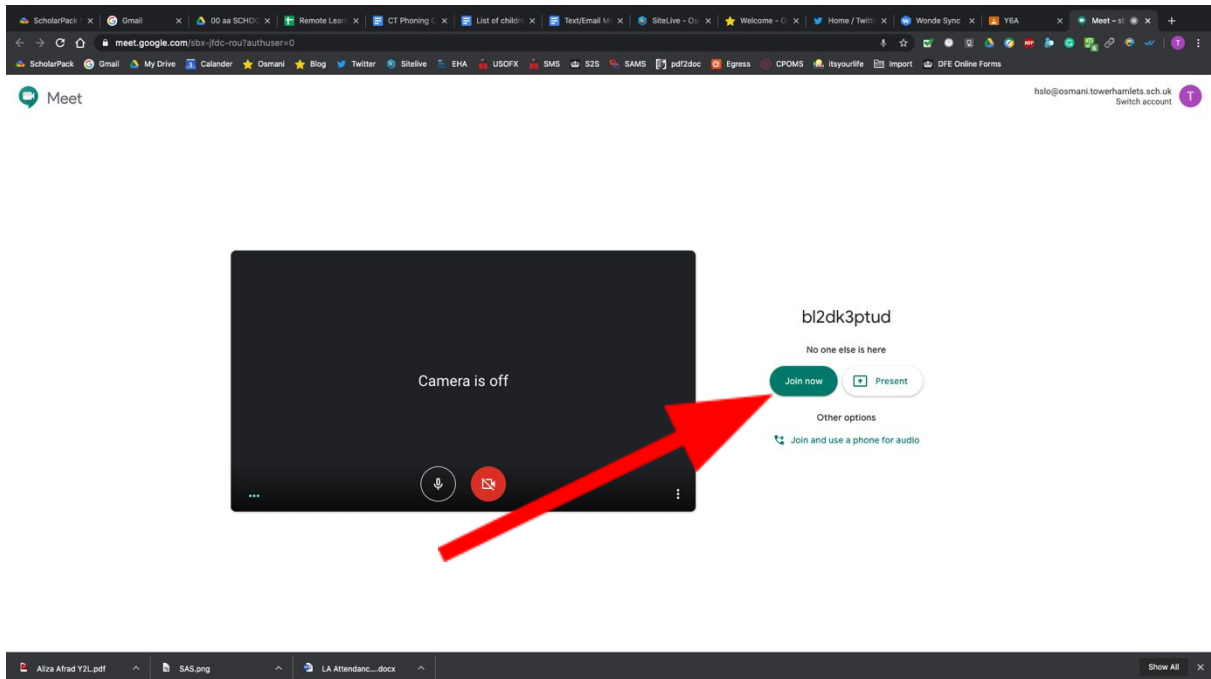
ScholarPack | Gmail | 00 aa SCHOC | Remote Learn | CT Phoning | List of childre | Text/Email M | SiteLive - Os | Welcome - O | Home / Twitt | Wonde Sync | Y6A | Meet – sb +

meet.google.com/sbx-jfdc-rou?authuser=0

ScholarPack Gmail My Drive Calander Osmani Blog Twitter Sitelive EHA USOFX SMS S2S SAMS pdf2doc Egress CPOMS itsyourlife Import DFE Online Forms

Meet

hslo@osmani.towerhamlets.sch.uk
Switch account

T

Camera is off

bl2dk3ptud

No one else is here

Join now

Present

Other options

Join and use a phone for audio

Aliza Afrad Y2L.pdf

SAS.png

LA Attendanc....docx

Show All